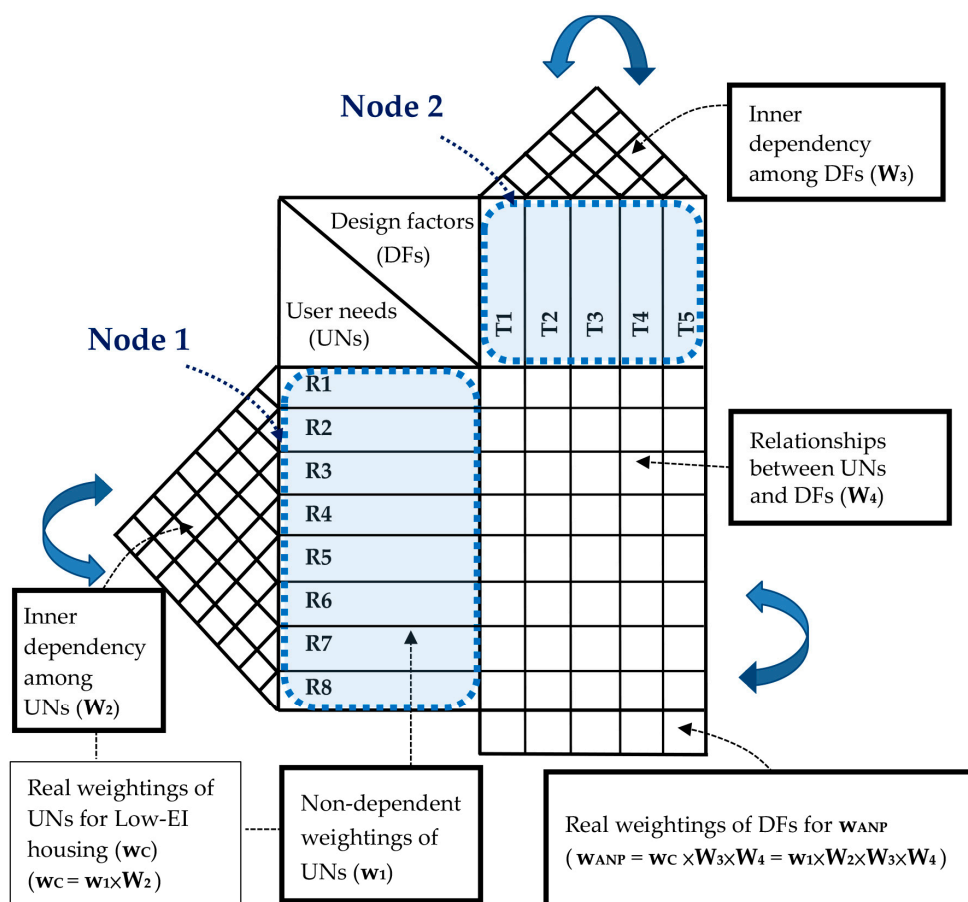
Node 2

Inner dependency among DFs ($\mathbf{W}_3$)

Design factors (DFs)

User needs (UNs)

T1 T2 T3 T4 T5

Node 1

R1
R2
R3
R4
R5
R6
R7
R8

Relationships between UNs and DFs ($\mathbf{W}_4$)

Inner dependency among UNs ($\mathbf{W}_2$)

Real weightings of UNs for Low-EI housing ($\mathbf{w}_C$) ($\mathbf{w}_C = \mathbf{w}_1 \times \mathbf{W}_2$)

Non-dependent weightings of UNs ($\mathbf{w}_1$)

Real weightings of DFs for $\mathbf{w}_{ANP}$ ($\mathbf{w}_{ANP} = \mathbf{w}_C \times \mathbf{W}_3 \times \mathbf{W}_4 = \mathbf{w}_1 \times \mathbf{W}_2 \times \mathbf{W}_3 \times \mathbf{W}_4$)